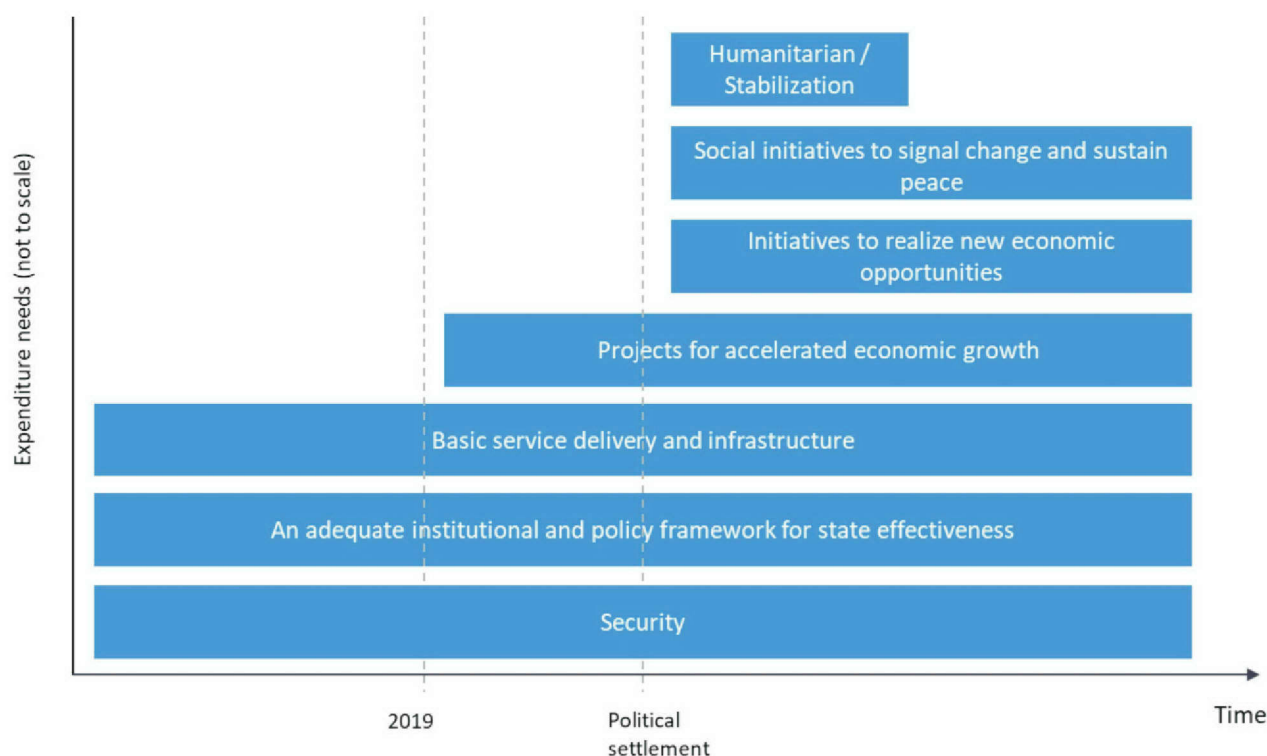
Expenditure needs (not to scale)

Humanitarian / Stabilization

Social initiatives to signal change and sustain peace

Initiatives to realize new economic opportunities

Projects for accelerated economic growth

Basic service delivery and infrastructure

An adequate institutional and policy framework for state effectiveness

Security

2019

Political settlement

Time